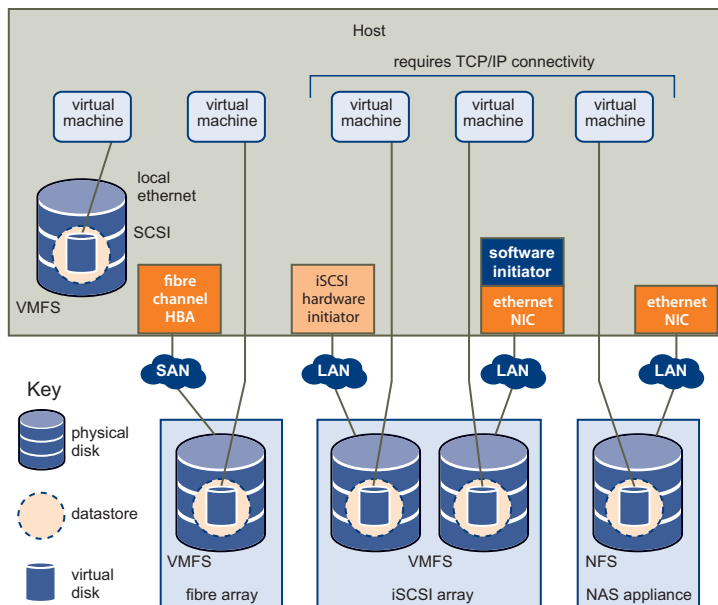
Host

requires TCP/IP connectivity

virtual machine

virtual machine

virtual machine

virtual machine

virtual machine

local ethernet

SCSI

VMFS

fibre channel HBA

iSCSI hardware initiator

software initiator

ethernet NIC

ethernet NIC

SAN

LAN

LAN

LAN

Key

physical disk

datastore

virtual disk

VMFS

fibre array

VMFS

iSCSI array

NFS

NAS appliance